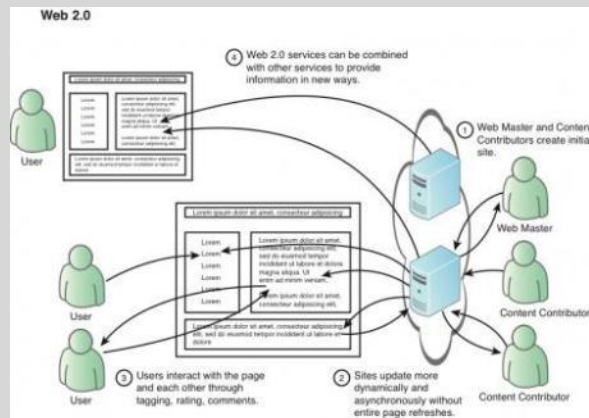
Web 2.0

4 Web 2.0 services can be combined with other services to provide information in new ways.

Lorem ipsum dolor sit amet, consectetur adipisicing

Lorem
Lorem
Lorem
Lorem
Lorem
Lorem

Lorem ipsum dolor sit amet, consectetur adipisicing elit, sed do eiusmod tempor incididunt ut labore et dolore magna aliqua. Ut enim ad minim veniam.

Lorem ipsum dolor sit amet, consectetur adipisicing elit.

Lorem ipsum dolor sit amet, consectetur adipisicing elit, sed do eiusmod tempor incididunt ut labore et dolore

User

1 Web Master and Content Contributors create initial site.

Web Master

Lorem ipsum dolor sit amet, consectetur adipisicing

Lorem
Lorem
Lorem
Lorem
Lorem
Lorem

Lorem ipsum dolor sit amet, consectetur adipisicing elit, sed do eiusmod tempor incididunt ut labore et dolore magna aliqua. Ut enim ad minim veniam.

Lorem ipsum dolor sit amet, consectetur adipisicing elit.

Lorem ipsum dolor sit amet, consectetur adipisicing elit, sed do eiusmod tempor incididunt ut labore et dolore

User

Content Contributor

User

3 Users interact with the page and each other through tagging, rating, comments.

2 Sites update more dynamically and asynchronously without entire page refreshes.

Content Contributor